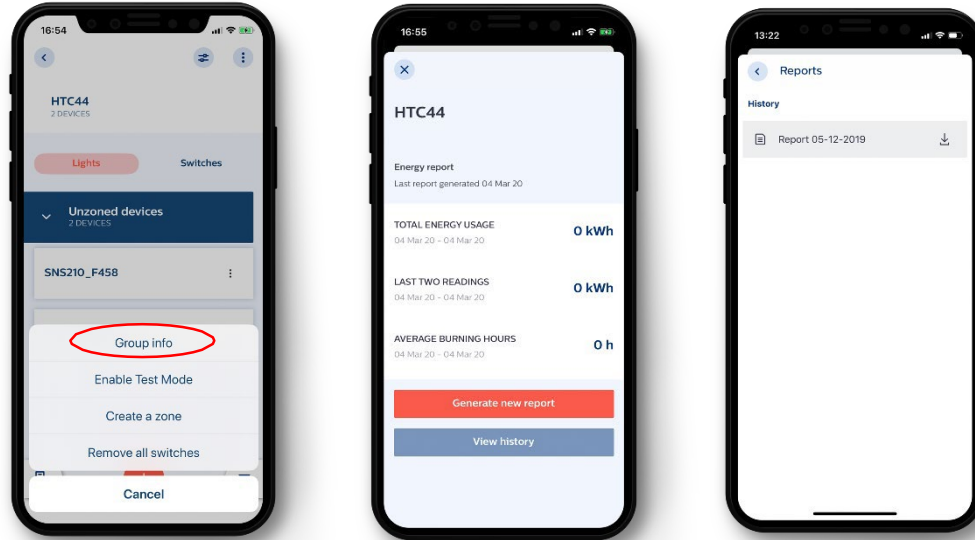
16:54

HTC44
2 DEVICES

Lights
Switches

Unzoned devices
2 DEVICES

SNS210_F458

Group info
Enable Test Mode
Create a zone
Remove all switches
Cancel

16:55

HTC44

Energy report
Last report generated 04 Mar 20

TOTAL ENERGY USAGE
04 Mar 20 - 04 Mar 20
0 kWh

LAST TWO READINGS
04 Mar 20 - 04 Mar 20
0 kWh

AVERAGE BURNING HOURS
04 Mar 20 - 04 Mar 20
0 h

Generate new report
View history

13:22

Reports

History

Report 05-12-2019